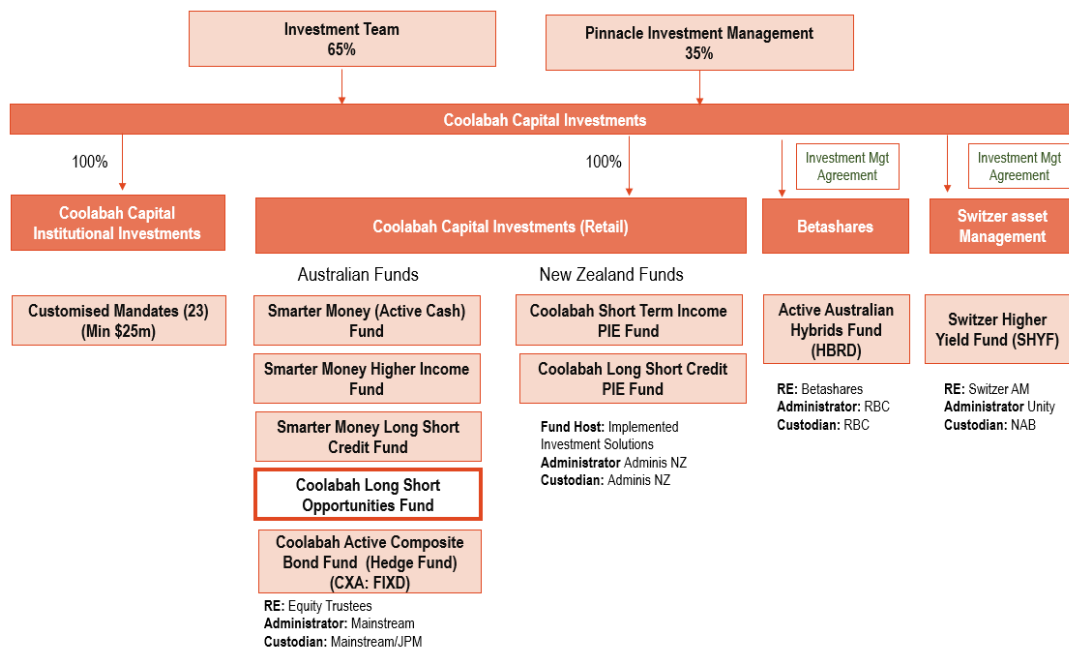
Investment Team
65%

Pinnacle Investment Management
35%

Coolabah Capital Investments

100%

100%

Investment Mgt Agreement

Investment Mgt Agreement

Coolabah Capital Institutional Investments

Coolabah Capital Investments (Retail)

Betashares

Switzer asset Management

Australian Funds

New Zealand Funds

Customised Mandates (23) (Min $25m)

Smarter Money (Active Cash) Fund

Smarter Money Higher Income Fund

Smarter Money Long Short Credit Fund

Coolabah Long Short Opportunities Fund

Coolabah Active Composite Bond Fund (Hedge Fund) (CXA: FIXD)

RE: Equity Trustees
Administrator: Mainstream
Custodian: Mainstream/JPM

Coolabah Short Term Income PIE Fund

Coolabah Long Short Credit PIE Fund

Fund Host: Implemented Investment Solutions
Administrator Adminis NZ
Custodian: Adminis NZ

Active Australian Hybrids Fund (HBRD)

RE: Betashares
Administrator: RBC
Custodian: RBC

Switzer Higher Yield Fund (SHYF)

RE: Switzer AM
Administrator Unity
Custodian: NAB